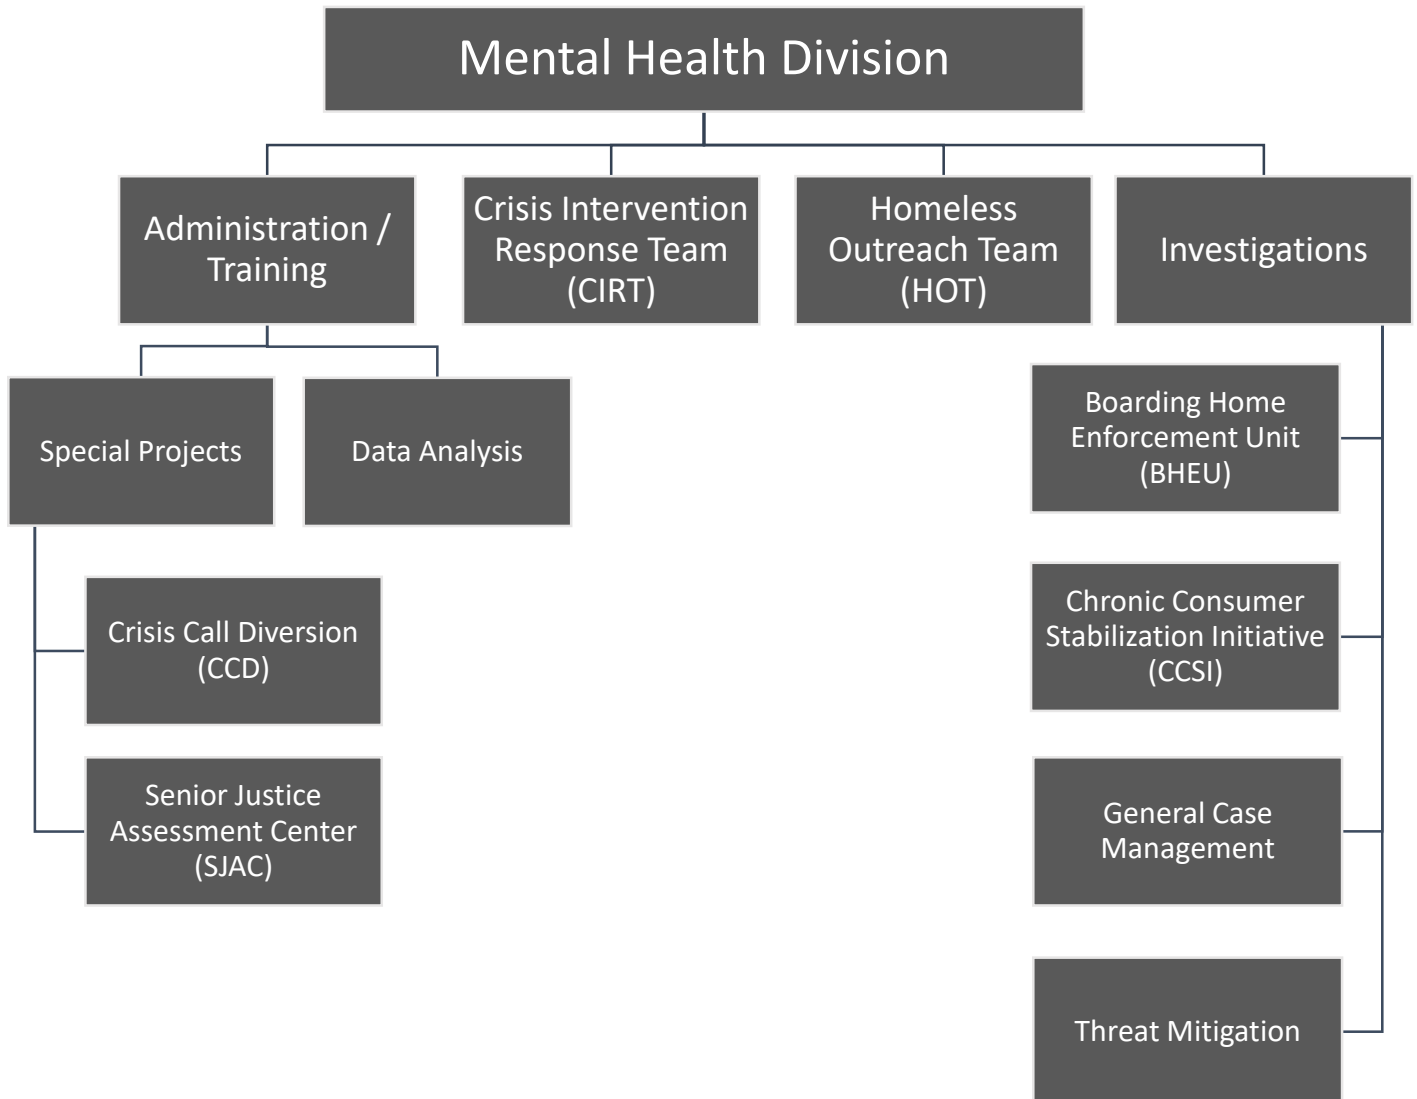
Mental Health Division

Administration / Training

Crisis Intervention Response Team (CIRT)

Homeless Outreach Team (HOT)

Investigations

Special Projects

Data Analysis

Crisis Call Diversion (CCD)

Senior Justice Assessment Center (SJAC)

Boarding Home Enforcement Unit (BHEU)

Chronic Consumer Stabilization Initiative (CCSI)

General Case Management

Threat Mitigation